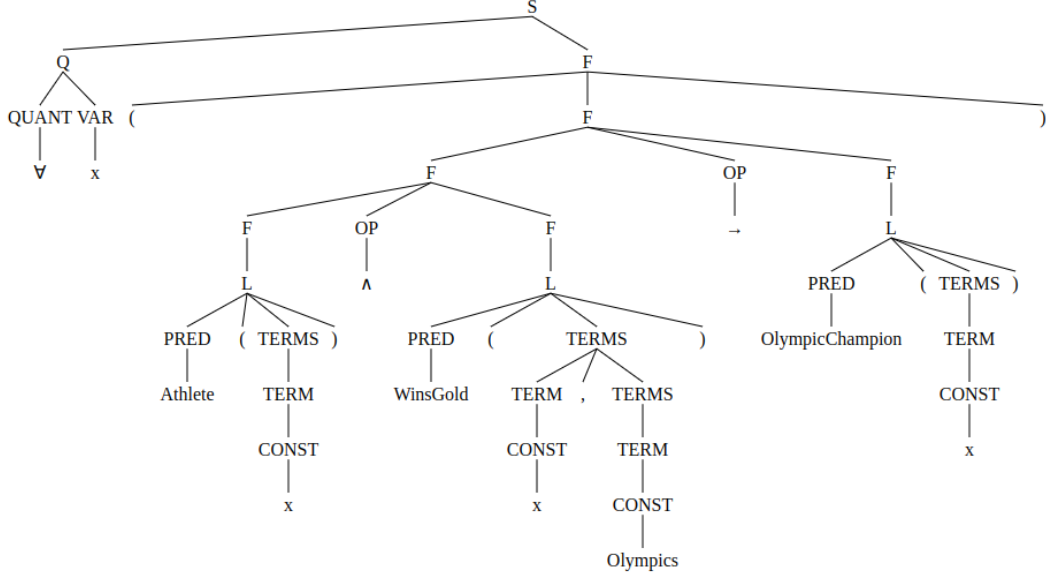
S

Q F

QUANT VAR ( F )

∀ x

F OP F

F OP F → L

L ∧ L PRED ( TERMS )

PRED ( TERMS ) PRED ( TERMS ) OlympicChampion TERM

Athlete TERM WinsGold TERM , TERMS CONST

CONST CONST TERM x

x x CONST

Olympics